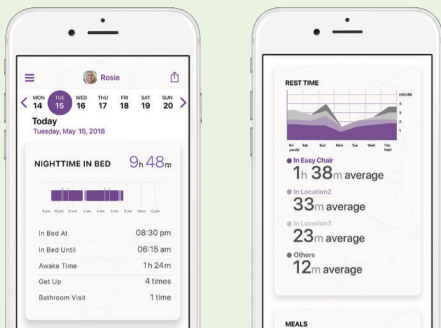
Rosie

MON 14 TUE 15 WED 16 THU 17 FRI 18 SAT 19 SUN 20

Today
Tuesday, May 15, 2018

NIGHTTIME IN BED 9h 48m

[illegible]

| | |
|---|---|
| In Bed At | 08:30 pm |
| In Bed Until | 06:15 am |
| Awake Time | 1h 24m |
| Get Up | 4 times |
| Bathroom Visit | 1 time |

REST TIME

HOURS

Fri Sat Sun Mon Tue Wed Thu

In Easy Chair
1h 38m average

In Location2
33m average

In Location3
23m average

Others
12m average

MEALS